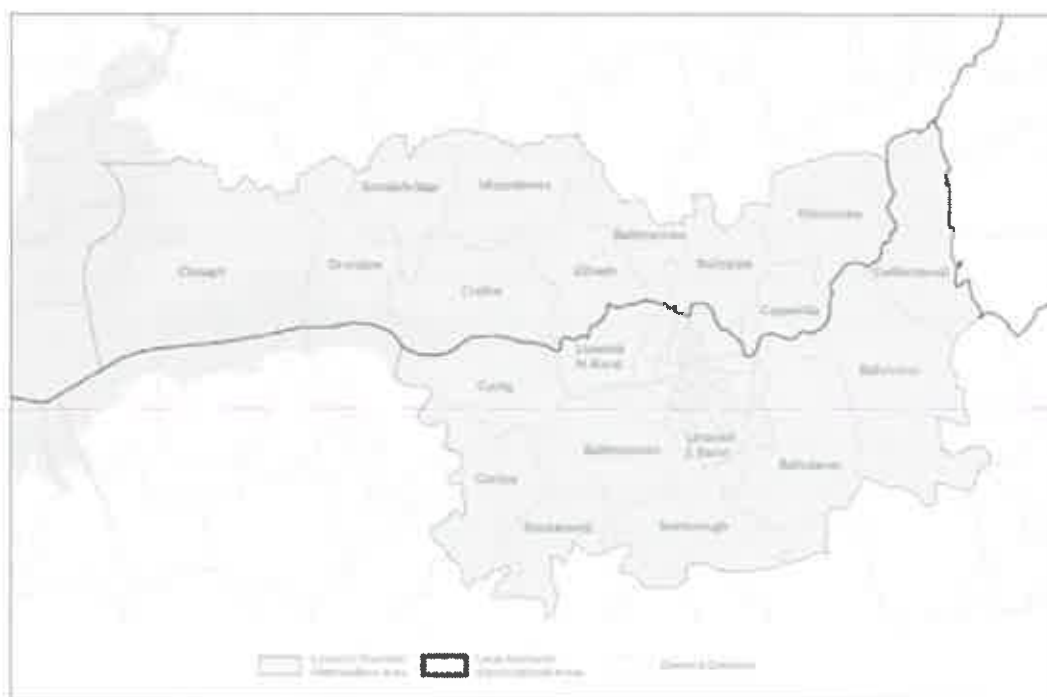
Sixmilewater
Mountainview
Clough
Dunsilly
Ballymartin
Ballyclare
Killead
Glengormley
Crumlin
Lisburn N. Rural
Carrickfergus
Castlereagh
Belfast
Lisburn S. Rural
Ballinderry
Ballymacash
Downshire
Killultagh
Lisburn
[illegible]
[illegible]
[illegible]